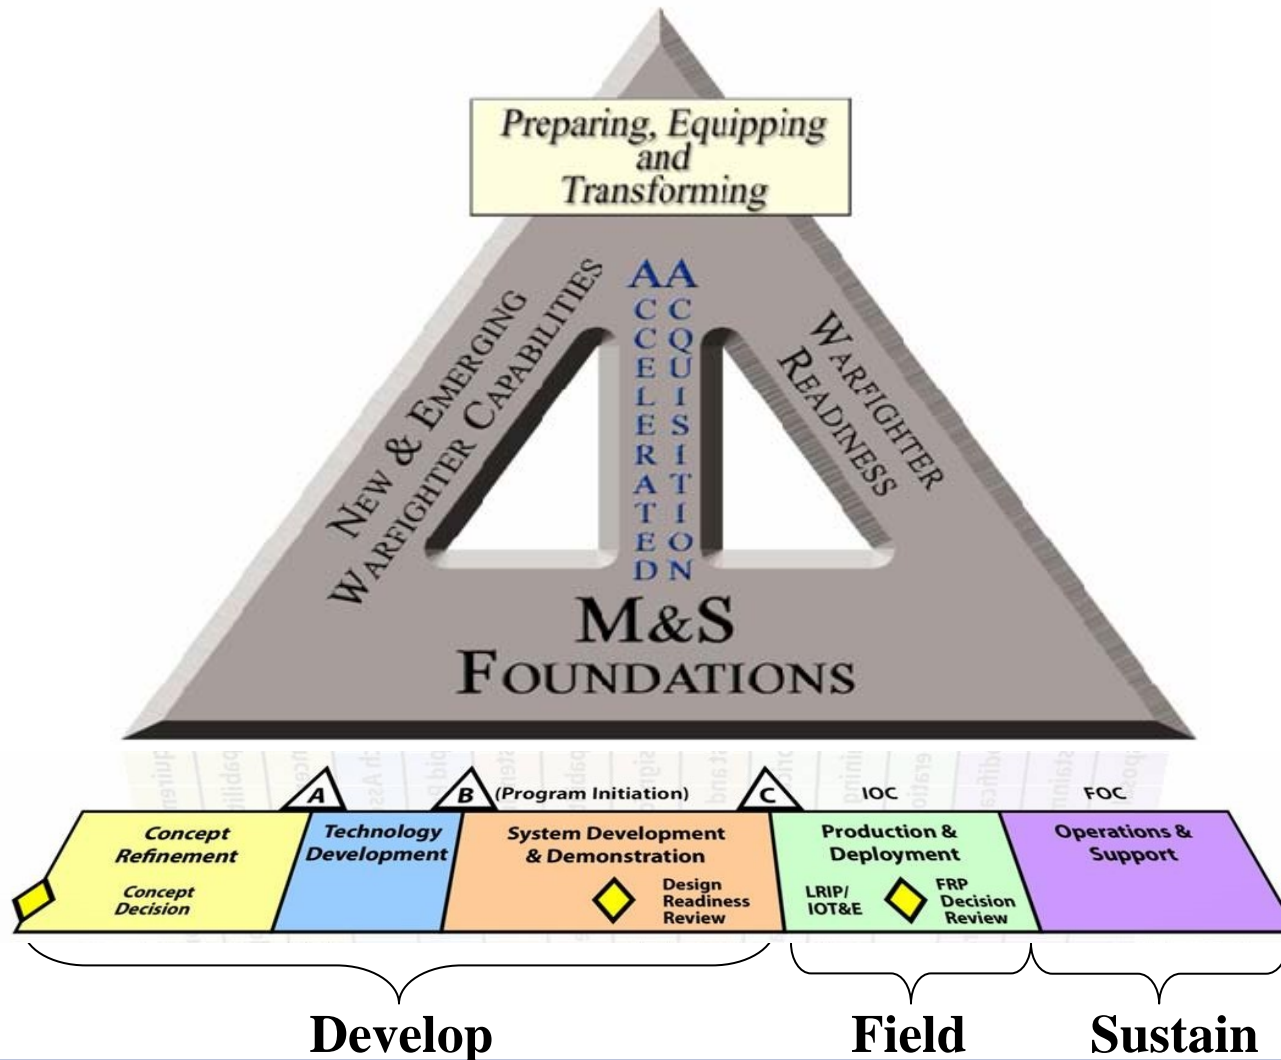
Preparing, Equipping and Transforming

New & Emerging Warfighter Capabilities

Accelerated Acquisition

Warfighter Readiness

M&S Foundations

A

B (Program Initiation)

C

IOC

FOC

Concept Refinement

Concept Decision

Technology Development

System Development & Demonstration

Design Readiness Review

Production & Deployment

LRIP/ IOT&E

FRP Decision Review

Operations & Support

Develop

Field

Sustain